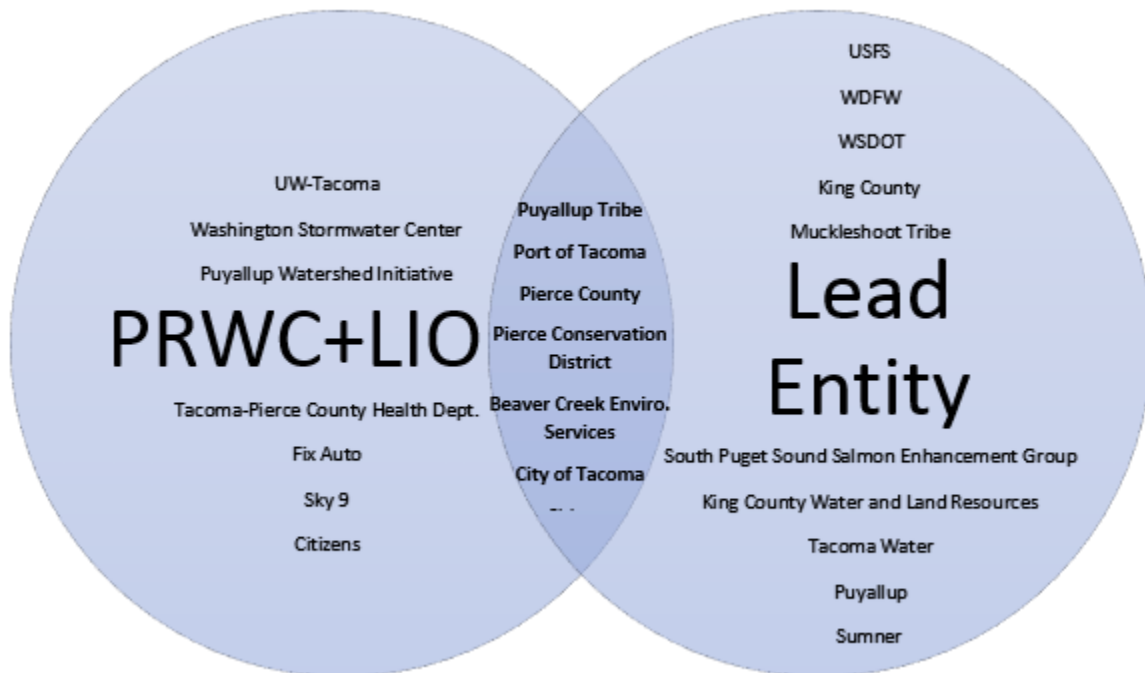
UW-Tacoma

Washington Stormwater Center

Puyallup Watershed Initiative

PRWC+LIO

Tacoma-Pierce County Health Dept.

Fix Auto

Sky 9

Citizens

Puyallup Tribe

Port of Tacoma

Pierce County

Pierce Conservation District

Beaver Creek Enviro. Services

City of Tacoma

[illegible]

USFS

WDFW

WSDOT

King County

Muckleshoot Tribe

Lead Entity

South Puget Sound Salmon Enhancement Group

King County Water and Land Resources

Tacoma Water

Puyallup

Sumner